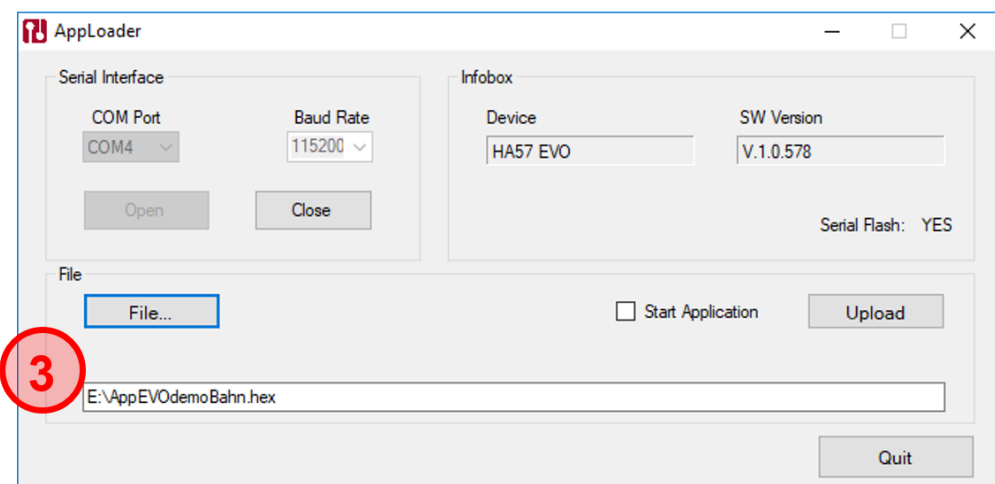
AppLoader

Serial Interface

COM Port
COM4

Baud Rate
115200

Open

Close

Infobox

Device
HA57 EVO

SW Version
V.1.0.578

Serial Flash: YES

File

File...

Start Application

Upload

3

E:\AppEVOdemoBahn.hex

Quit